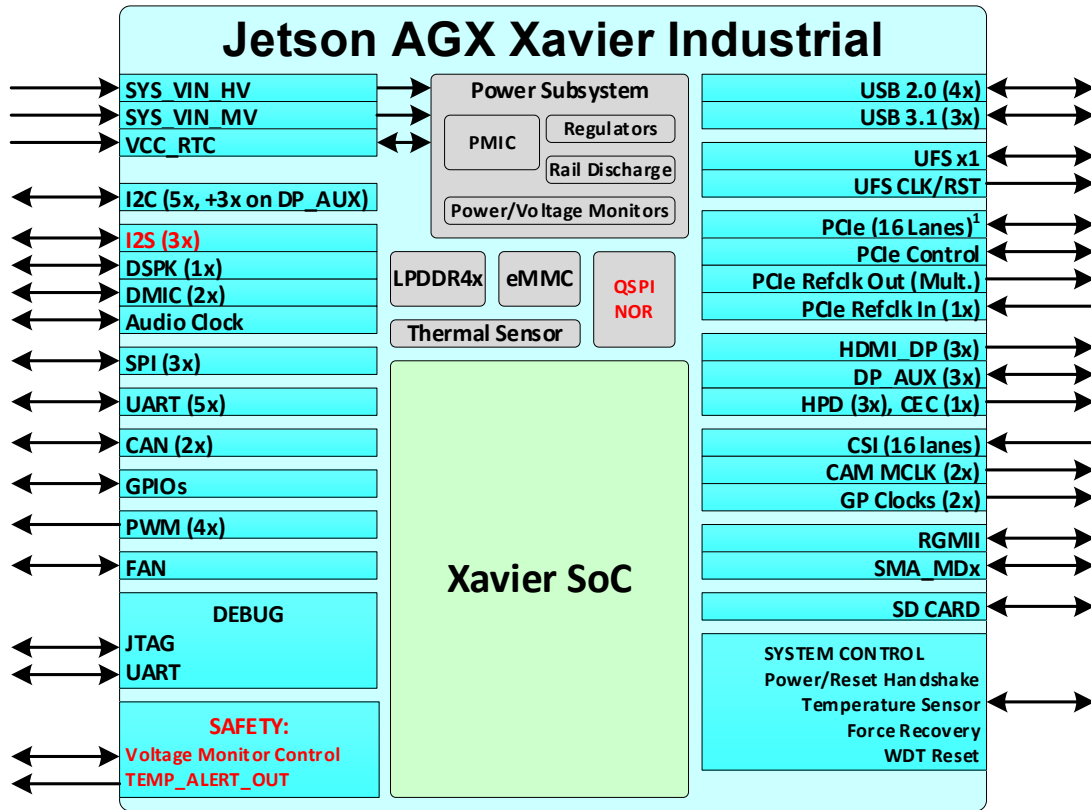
Jetson AGX Xavier Industrial

SYS_VIN_HV
SYS_VIN_MV
VCC_RTC

I2C (5x, +3x on DP_AUX)

I2S (3x)
DSPK (1x)
DMIC (2x)
Audio Clock

SPI (3x)

UART (5x)

CAN (2x)

GPIOs

PWM (4x)

FAN

DEBUG
JTAG
UART

SAFETY:
Voltage Monitor Control
TEMP_ALERT_OUT

Power Subsystem
PMIC
Regulators
Rail Discharge
Power/Voltage Monitors

LPDDR4x
eMMC
QSPI NOR
Thermal Sensor

Xavier SoC

USB 2.0 (4x)
USB 3.1 (3x)

UFS x1
UFS CLK/RST

PCIe (16 Lanes)$^1$
PCIe Control
PCIe Refclk Out (Mult.)
PCIe Refclk In (1x)

HDMI_DP (3x)
DP_AUX (3x)
HPD (3x), CEC (1x)

CSI (16 lanes)
CAM MCLK (2x)
GP Clocks (2x)

RGMII
SMA_MDx

SD CARD

SYSTEM CONTROL
Power/Reset Handshake
Temperature Sensor
Force Recovery
WDT Reset